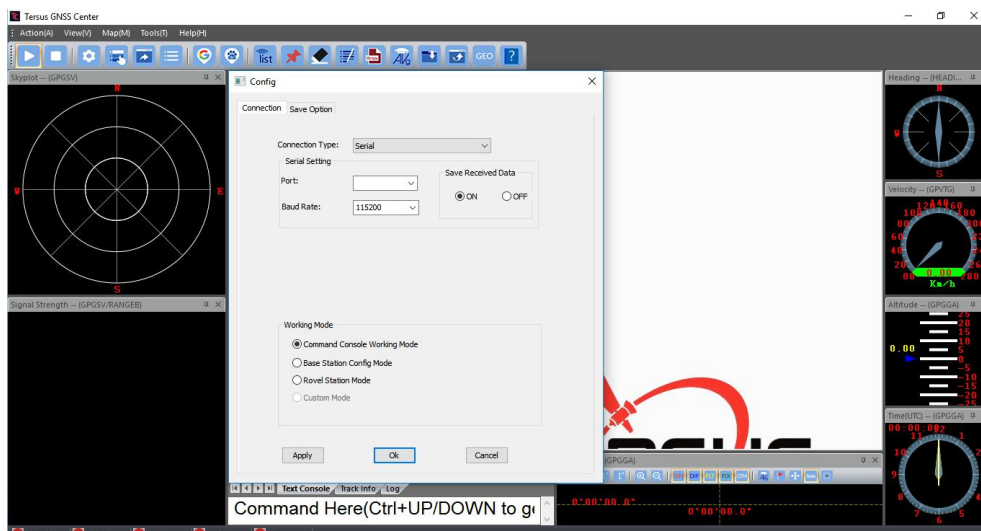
Tersus GNSS Center

Action(A) View(V) Map(M) Tools(T) Help(H)

list GEO ?

Skyplot -- (GPGSV)

N
W E
S

Signal Strength -- (GPGSV/RANGEB)

Config

Connection Save Option

Connection Type: Serial

Serial Setting

Port:

Baud Rate: 115200

Save Received Data

ON OFF

Working Mode

Command Console Working Mode

Base Station Config Mode

Rovel Station Mode

Custom Mode

Apply Ok Cancel

Text Console Track Info Log

Command Here(Ctrl+UP/DOWN to g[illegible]

(GPGGA)

0°00'00.0"

0°00'00.0"

Heading -- (HEADI...

N
W
S

Velocity -- (GPVTG)

120 140 160 100 180 80 200 60 220 40 240 20 260 0 280

0.00

Km/h

Altitude -- (GPGGA)

25 20 15 10 5 0 -5 -10 -15 -20 -25

0.00

Time(UTC) -- (GPGGA)

00:00:00

12 1 11 2 10 3 9 4 8 5 7 6